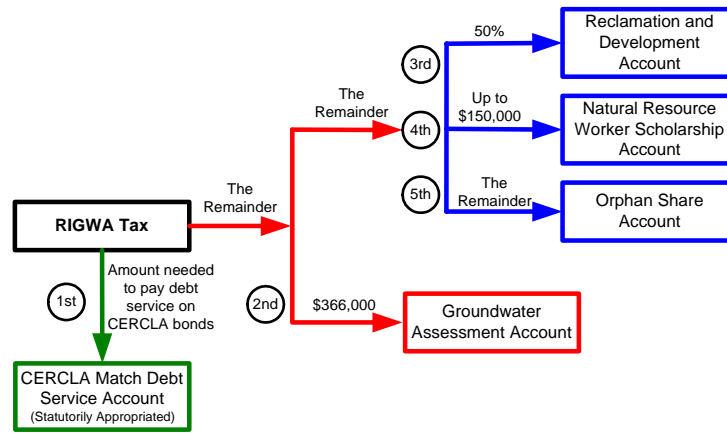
RIGWA Tax

1st

Amount needed to pay debt service on CERCLA bonds

CERCLA Match Debt Service Account
(Statutorily Appropriated)

The Remainder

2nd

$366,000

Groundwater Assessment Account

The Remainder

3rd

50%

Reclamation and Development Account

4th

Up to $150,000

Natural Resource Worker Scholarship Account

5th

The Remainder

Orphan Share Account